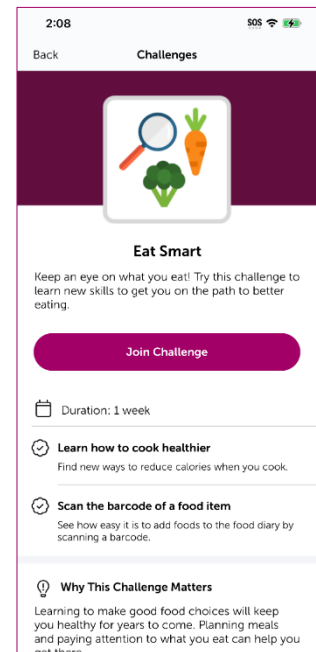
2:08
SOS

Back
Challenges

Eat Smart

Keep an eye on what you eat! Try this challenge to learn new skills to get you on the path to better eating.

Join Challenge

Duration: 1 week

Learn how to cook healthier
Find new ways to reduce calories when you cook.

Scan the barcode of a food item
See how easy it is to add foods to the food diary by scanning a barcode.

Why This Challenge Matters

Learning to make good food choices will keep you healthy for years to come. Planning meals and paying attention to what you eat can help you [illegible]